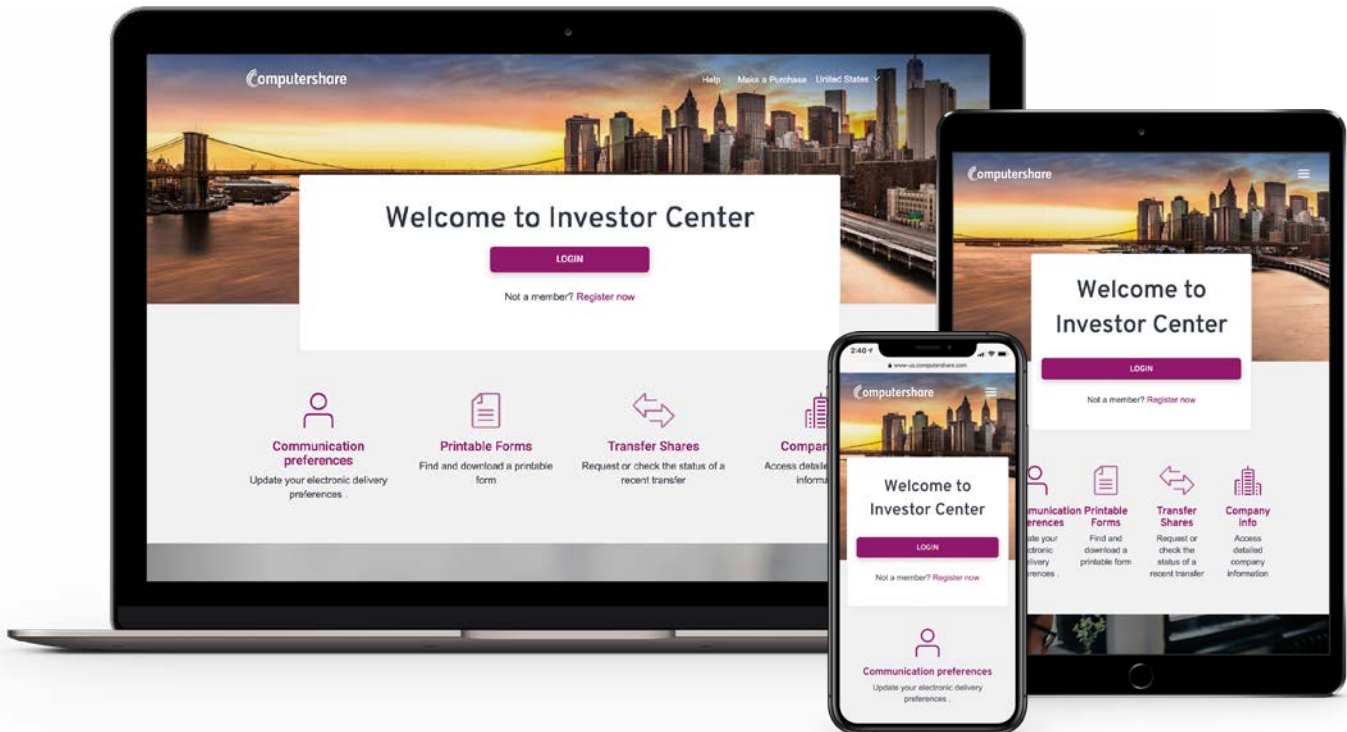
Computershare

Help Make a Purchase United States

Welcome to Investor Center

LOGIN

Not a member? Register now

Communication preferences
Update your electronic delivery preferences .

Printable Forms
Find and download a printable form

Transfer Shares
Request or check the status of a recent transfer

Compan
Access detaile
informa

Computershare

Welcome to Investor Center

LOGIN

Not a member? Register now

unication preferences
ate your ctronic elivery erences .

Printable Forms
Find and download a printable form

Transfer Shares
Request or check the status of a recent transfer

Company info
Access detailed company information

2:40

www.us.computershare.com

Computershare

Welcome to Investor Center

LOGIN

Not a member? Register now

Communication preferences
Update your electronic delivery preferences .